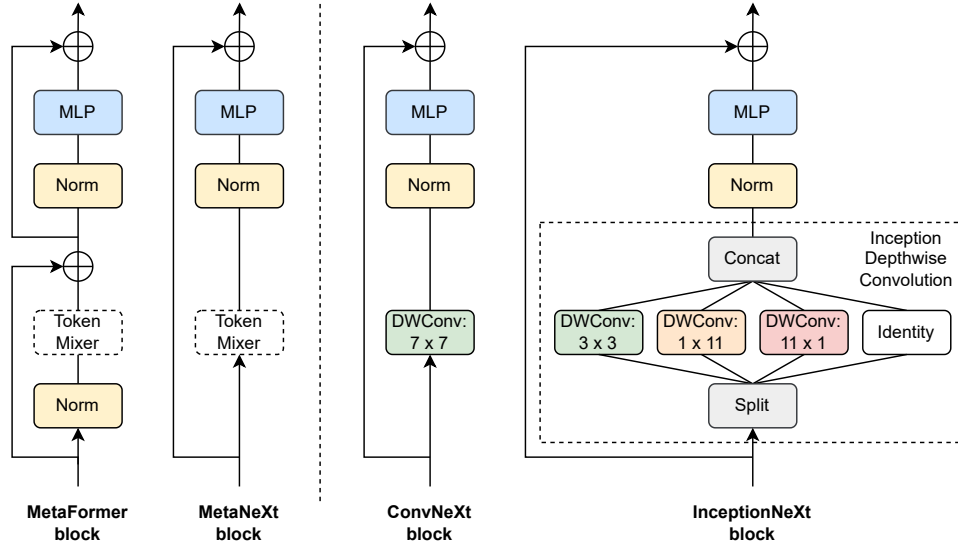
MLP

Norm

Token Mixer

Norm

MetaFormer block

MLP

Norm

Token Mixer

MetaNeXt block

MLP

Norm

DWConv: 7 x 7

ConvNeXt block

MLP

Norm

Concat

Inception Depthwise Convolution

DWConv: 3 x 3

DWConv: 1 x 11

DWConv: 11 x 1

Identity

Split

InceptionNeXt block